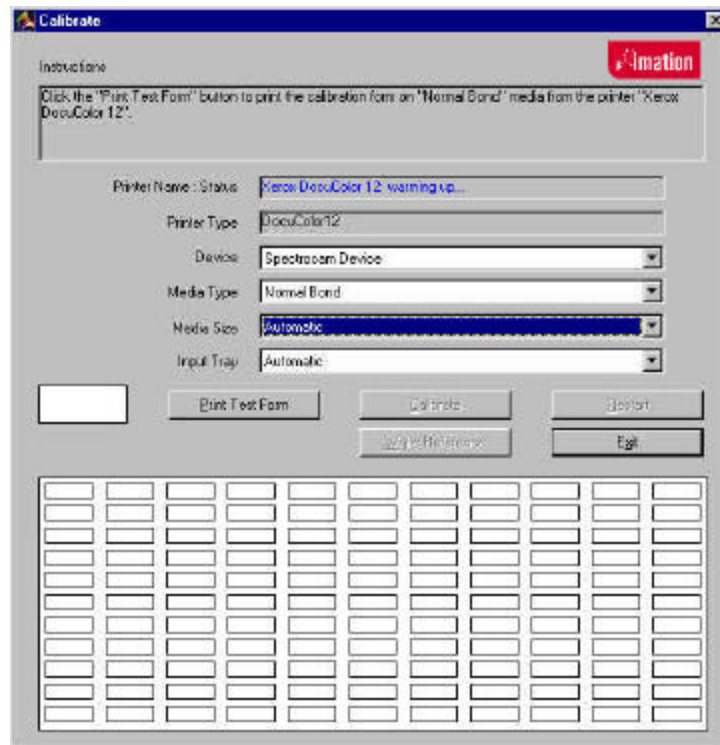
Calibrate

Instructions

Imation

Click the "Print Test Form" button to print the calibration form on "Normal Bond" media from the printer "Xerox DocuColor 12".

Printer Name : Status
Xerox DocuColor 12: warming up...

Printer Type
DocuColor12

Device
Spectroscan Device

Media Type
Normal Bond

Media Size
Automatic

Input Tray
Automatic

Print Test Form

Calibrate

Restart

White Reference

Exit